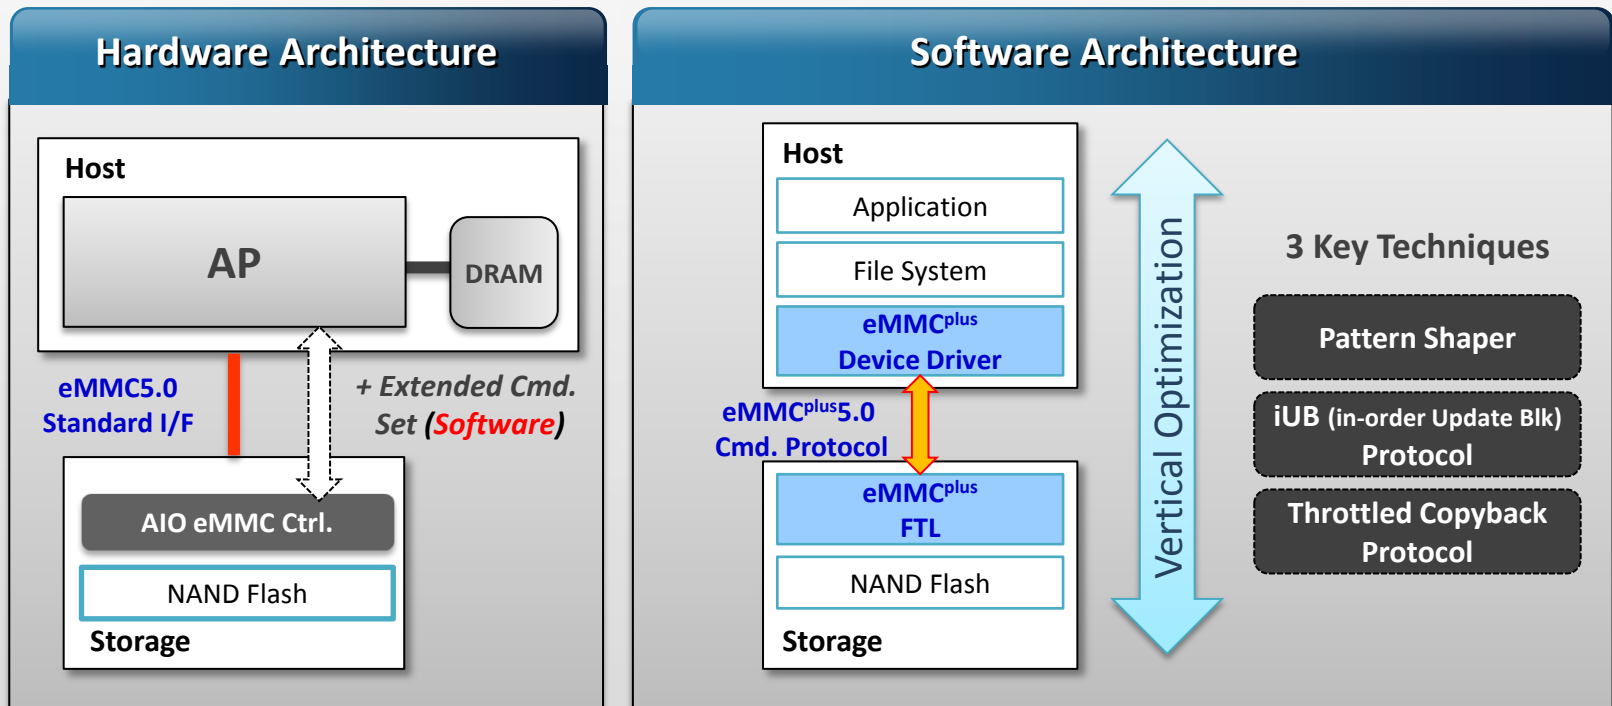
Hardware Architecture

Host

AP

DRAM

eMMC5.0
Standard I/F

+ Extended Cmd.
Set (Software)

AIO eMMC Ctrl.

NAND Flash

Storage

Software Architecture

Host

Application

File System

eMMC$^{plus}$
Device Driver

eMMC$^{plus}$5.0
Cmd. Protocol

eMMC$^{plus}$
FTL

NAND Flash

Storage

Vertical Optimization

3 Key Techniques

Pattern Shaper

iUB (in-order Update Blk)
Protocol

Throttled Copyback
Protocol